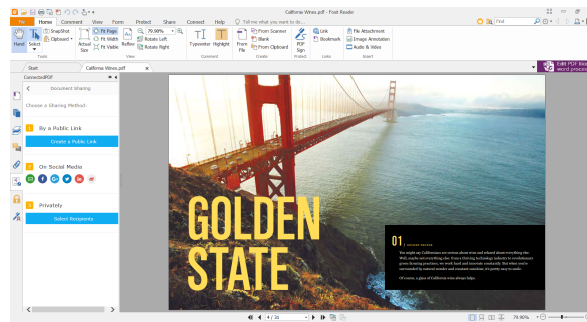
California Wines.pdf - Foxit Reader

File
Home
Comment
View
Form
Protect
Share
Connect
Help
Tell me what you want to do...
Find

Hand
Select
SnapShot
Clipboard
Actual Size
Fit Page
Fit Width
Fit Visible
Reflow
79.90%
Rotate Left
Rotate Right
Typewriter
Highlight
Open File
From Scanner
Blank
From Clipboard
PDF Sign
Link
Bookmark
File Attachment
Image Annotation
Audio & Video
Tools
View
Comment
Create
Protect
Links
Insert

Start
California Wines.pdf
Edit PDF like word processor

ConnectedPDF
Document Sharing
Choose a Sharing Method:
1 By a Public Link
Create a Public Link
2 On Social Media
3 Privately
Select Recipients

GOLDEN STATE

01

4 / 31
79.90%